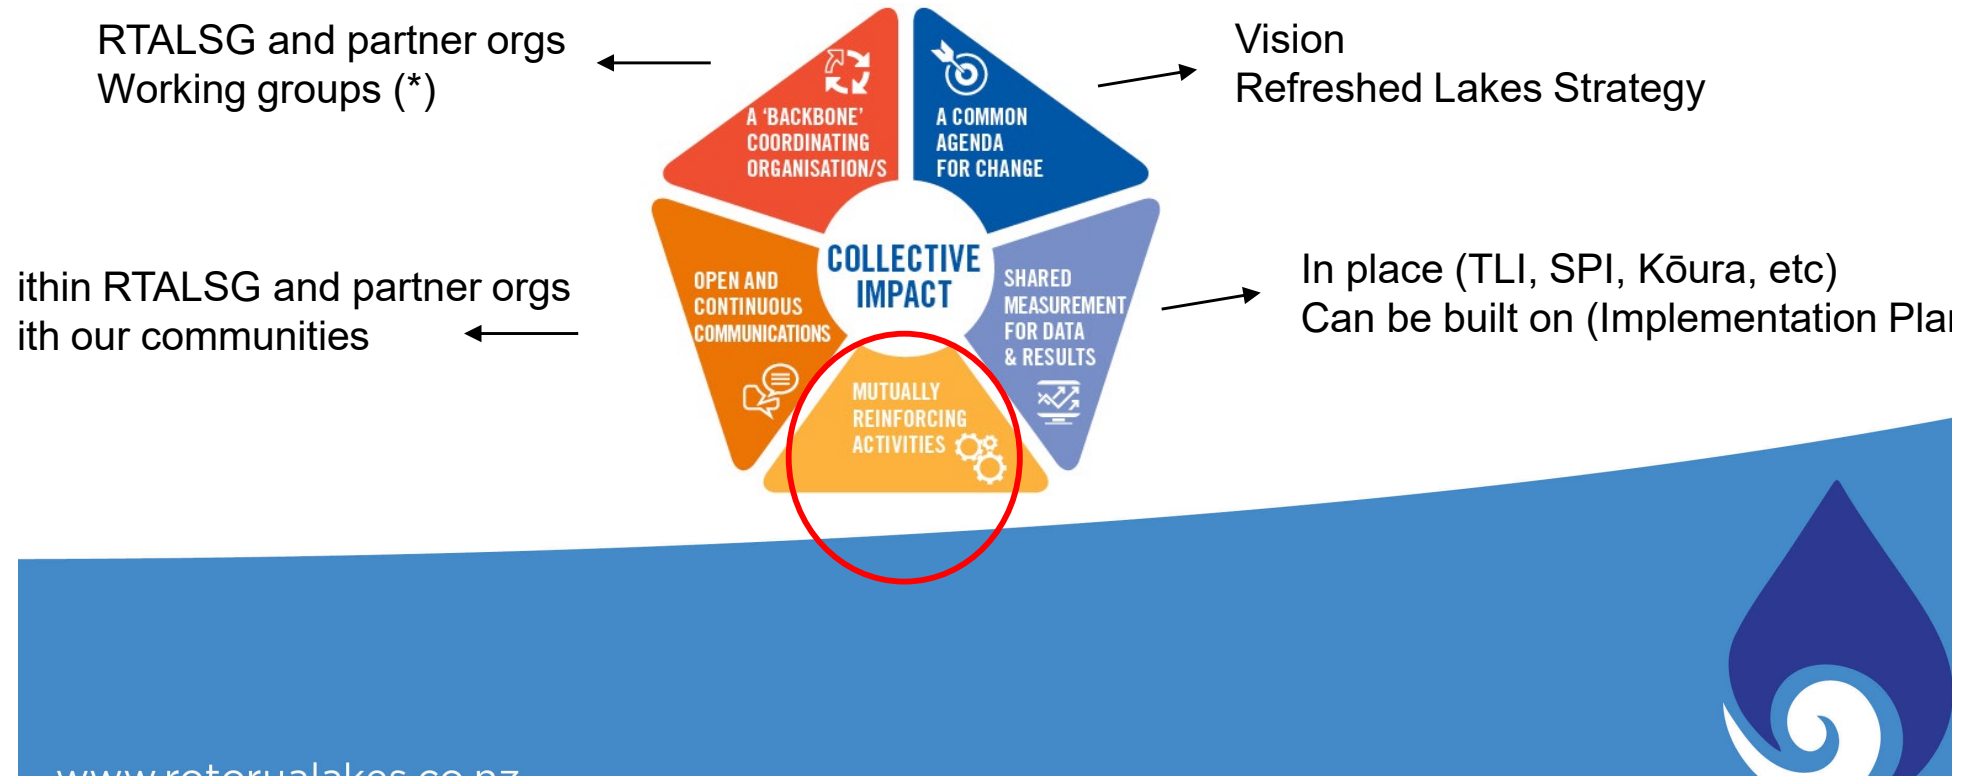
RTALSG and partner orgs
Working groups (*)

A 'BACKBONE' COORDINATING ORGANISATION/S

A COMMON AGENDA FOR CHANGE

Vision
Refreshed Lakes Strategy

ithin RTALSG and partner orgs
ith our communities

OPEN AND CONTINUOUS COMMUNICATIONS

COLLECTIVE IMPACT

SHARED MEASUREMENT FOR DATA & RESULTS

In place (TLI, SPI, Kōura, etc)
Can be built on (Implementation Pla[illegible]

MUTUALLY REINFORCING ACTIVITIES

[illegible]